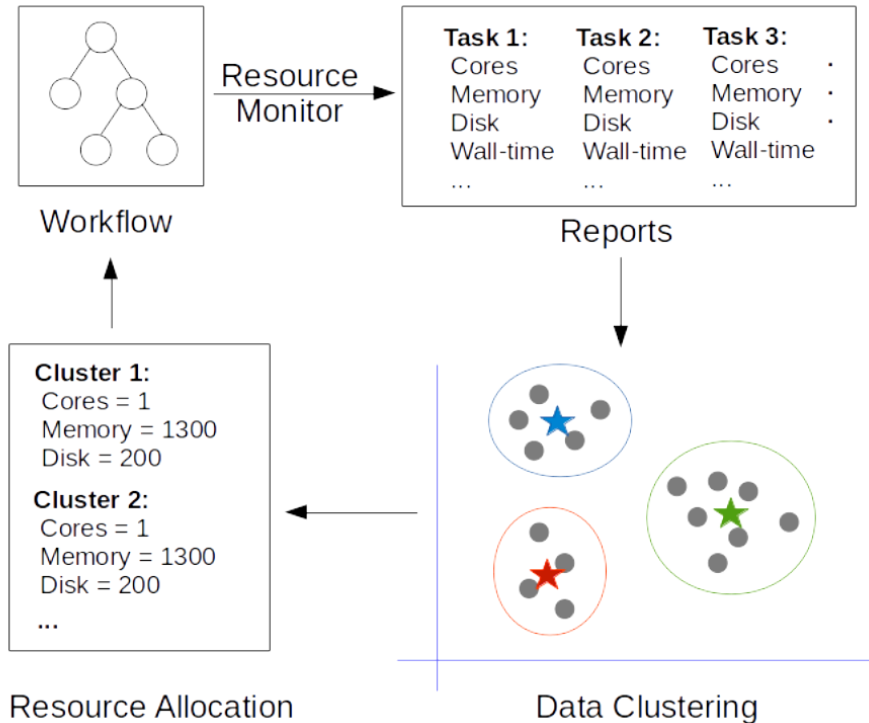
Resource Monitor

Task 1:
Cores
Memory
Disk
Wall-time
...

Task 2:
Cores
Memory
Disk
Wall-time
...

Task 3:
Cores
Memory
Disk
Wall-time
...

Workflow

Reports

Cluster 1:
Cores = 1
Memory = 1300
Disk = 200

Cluster 2:
Cores = 1
Memory = 1300
Disk = 200
...

Resource Allocation

Data Clustering